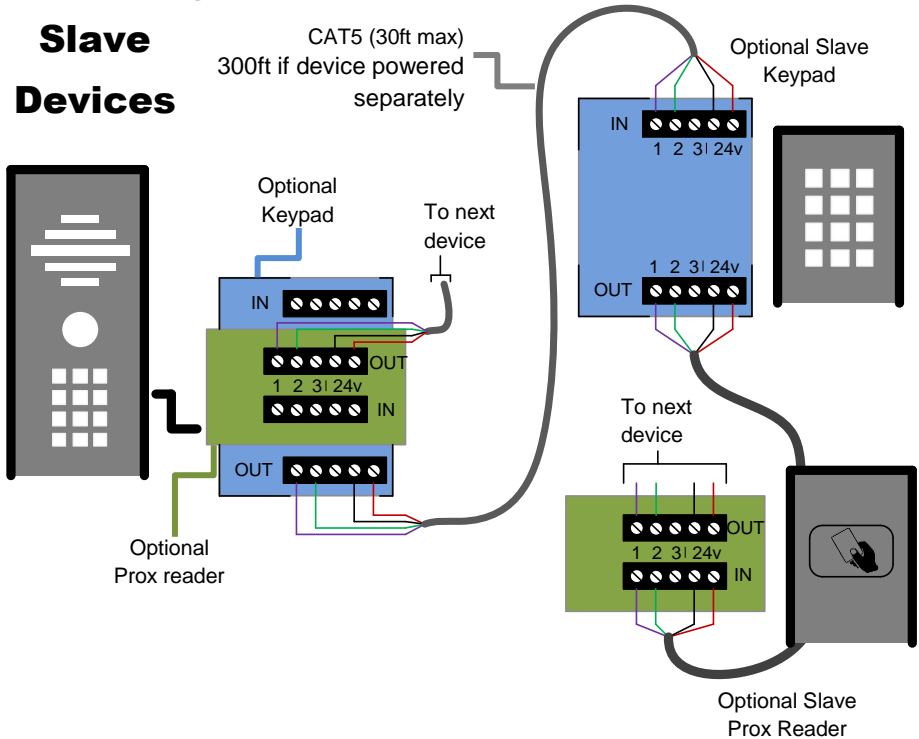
Slave Devices

CAT5 (30ft max) 300ft if device powered separately

Optional Slave Keypad

IN

1 2 3 24v

1 2 3 24v

OUT

Optional Keypad

To next device

IN

OUT

1 2 3 24v

IN

OUT

Optional Prox reader

To next device

OUT

1 2 3 24v

IN

Optional Slave Prox Reader